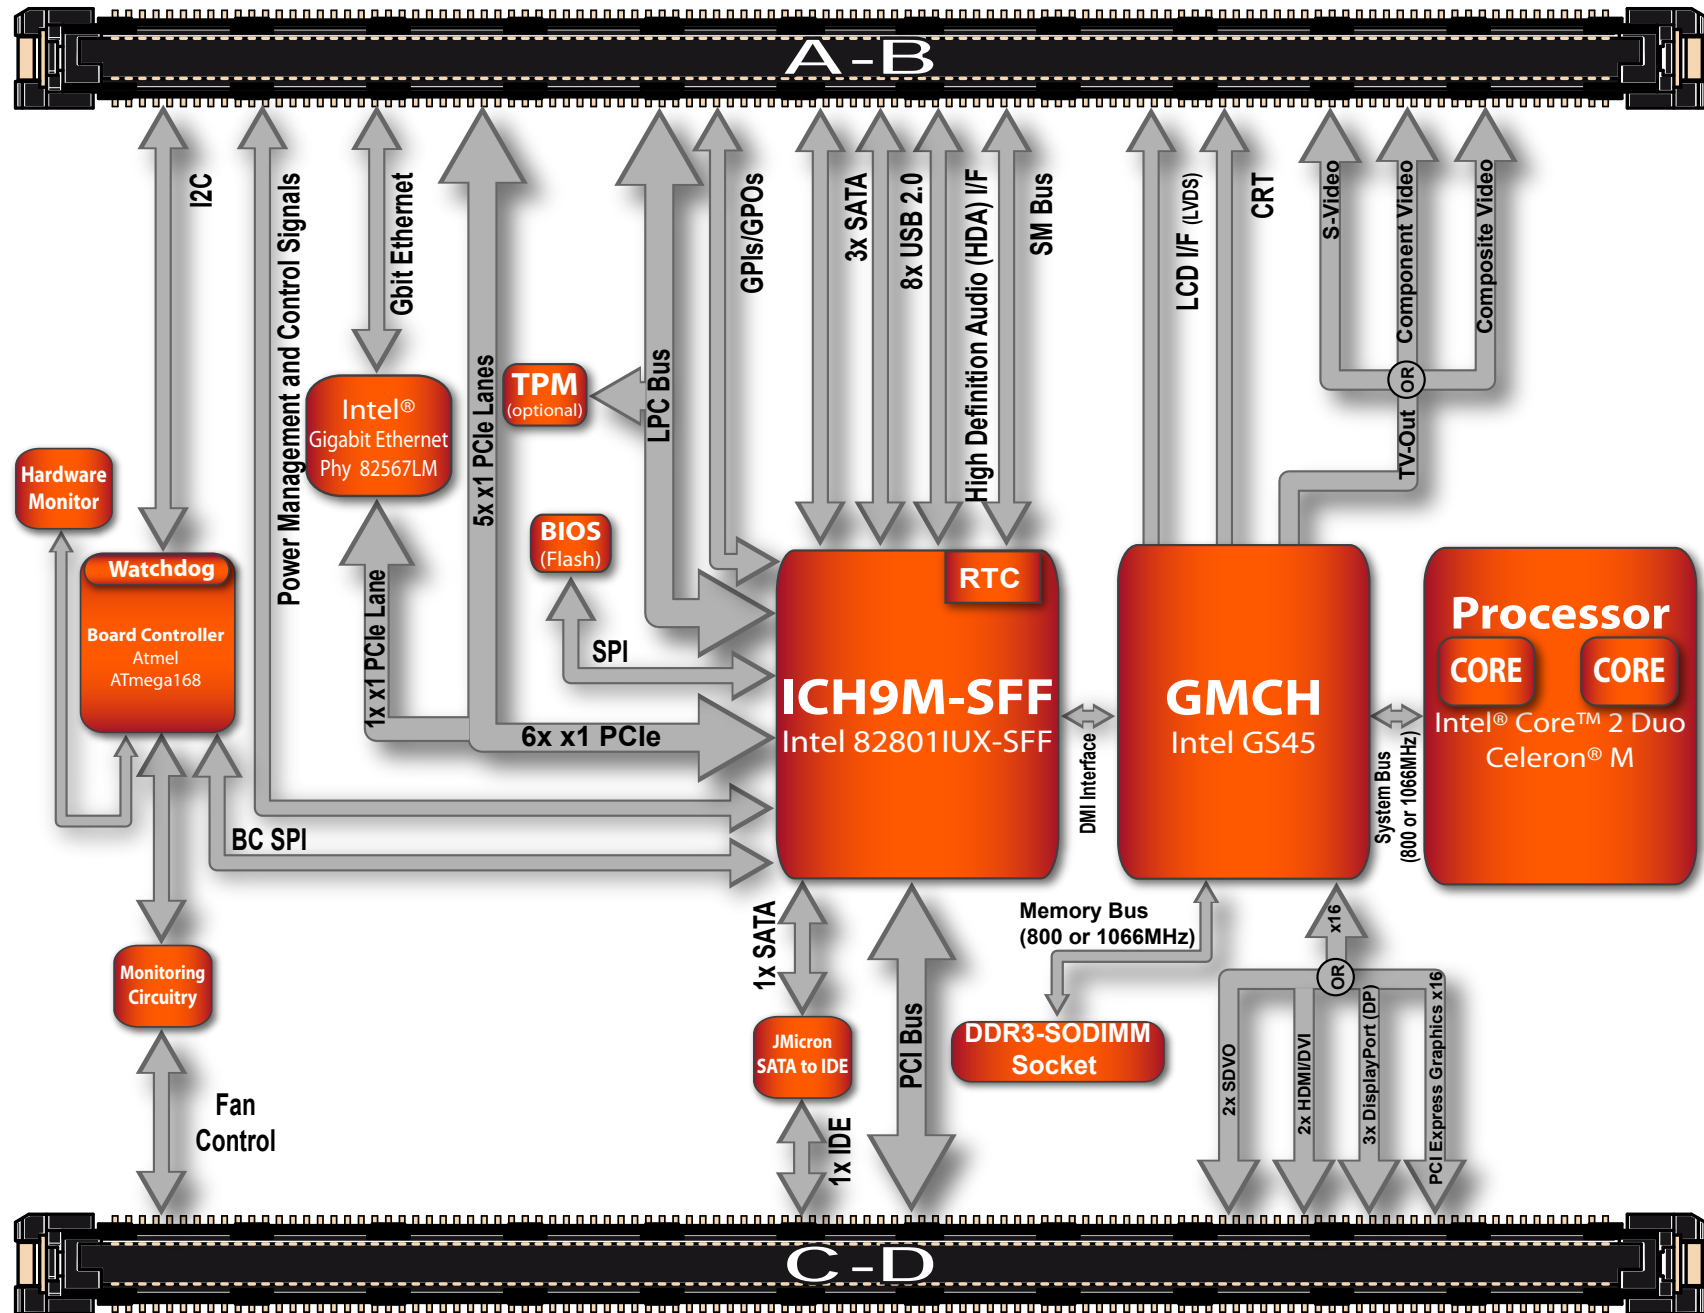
A-B

I2C

Power Management and Control Signals

Gbit Ethernet

5x x1 PCIe Lanes

LPC Bus

GPIs/GPOs

3x SATA

8x USB 2.0

High Definition Audio (HDA) I/F

SM Bus

LCD I/F (LVDS)

CRT

S-Video

Component Video

Composite Video

OR

TV-Out

Hardware Monitor

Intel®
Gigabit Ethernet
Phy 82567LM

TPM
(optional)

BIOS
(Flash)

Watchdog

Board Controller
Atmel
ATmega168

1x x1 PCIe Lane

SPI

6x x1 PCIe

RTC

ICH9M-SFF
Intel 82801IUX-SFF

DMI Interface

GMCH
Intel GS45

System Bus
(800 or 1066MHz)

Processor
CORE CORE
Intel® Core™ 2 Duo
Celeron® M

BC SPI

1x SATA

PCI Bus

Memory Bus
(800 or 1066MHz)

x16

OR

Monitoring Circuitry

JMicron
SATA to IDE

DDR3-SODIMM
Socket

2x SDVO

2x HDMI/DVI

3x DisplayPort (DP)

PCI Express Graphics x16

Fan
Control

1x IDE

C-D